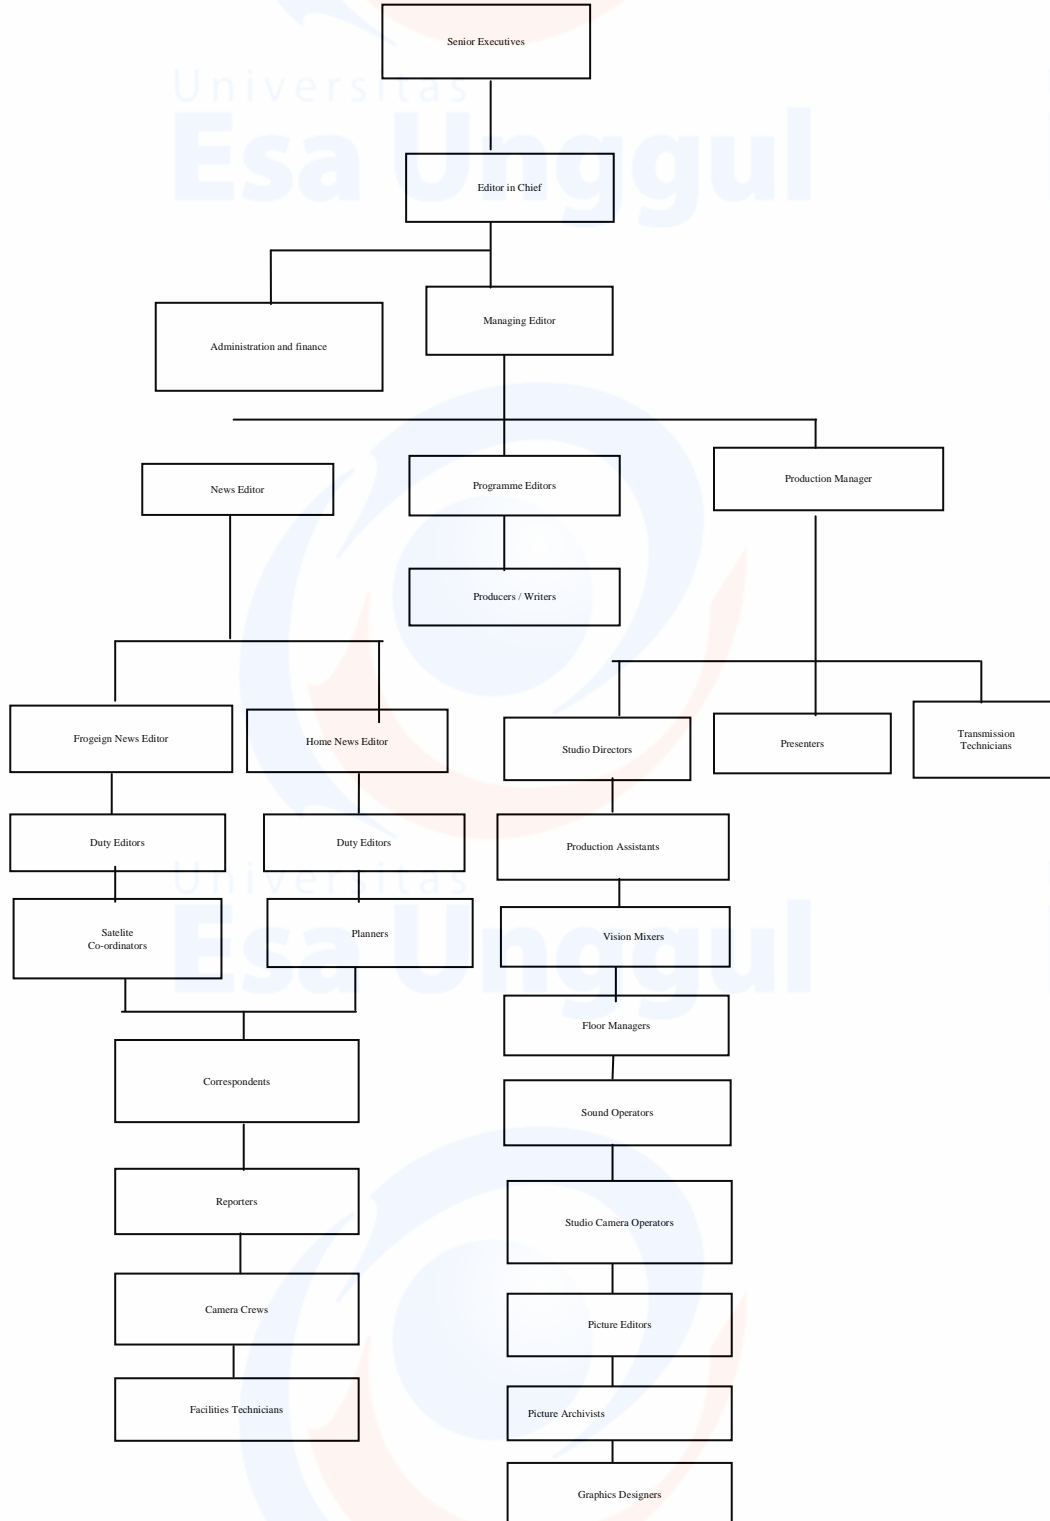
Universitas Esa Unggul

Senior Executives

Editor in Chief

Administration and finance

Managing Editor

News Editor

Programme Editors

Production Manager

Producers / Writers

Frogeign News Editor

Home News Editor

Studio Directors

Presenters

Transmission Technicians

Duty Editors

Duty Editors

Production Assistants

Satelite Co-ordinators

Planners

Vision Mixers

Floor Managers

Correspondents

Sound Operators

Reporters

Studio Camera Operators

Camera Crews

Picture Editors

Facilities Technicians

Picture Archivists

Graphics Designers

Universitas Esa Unggul